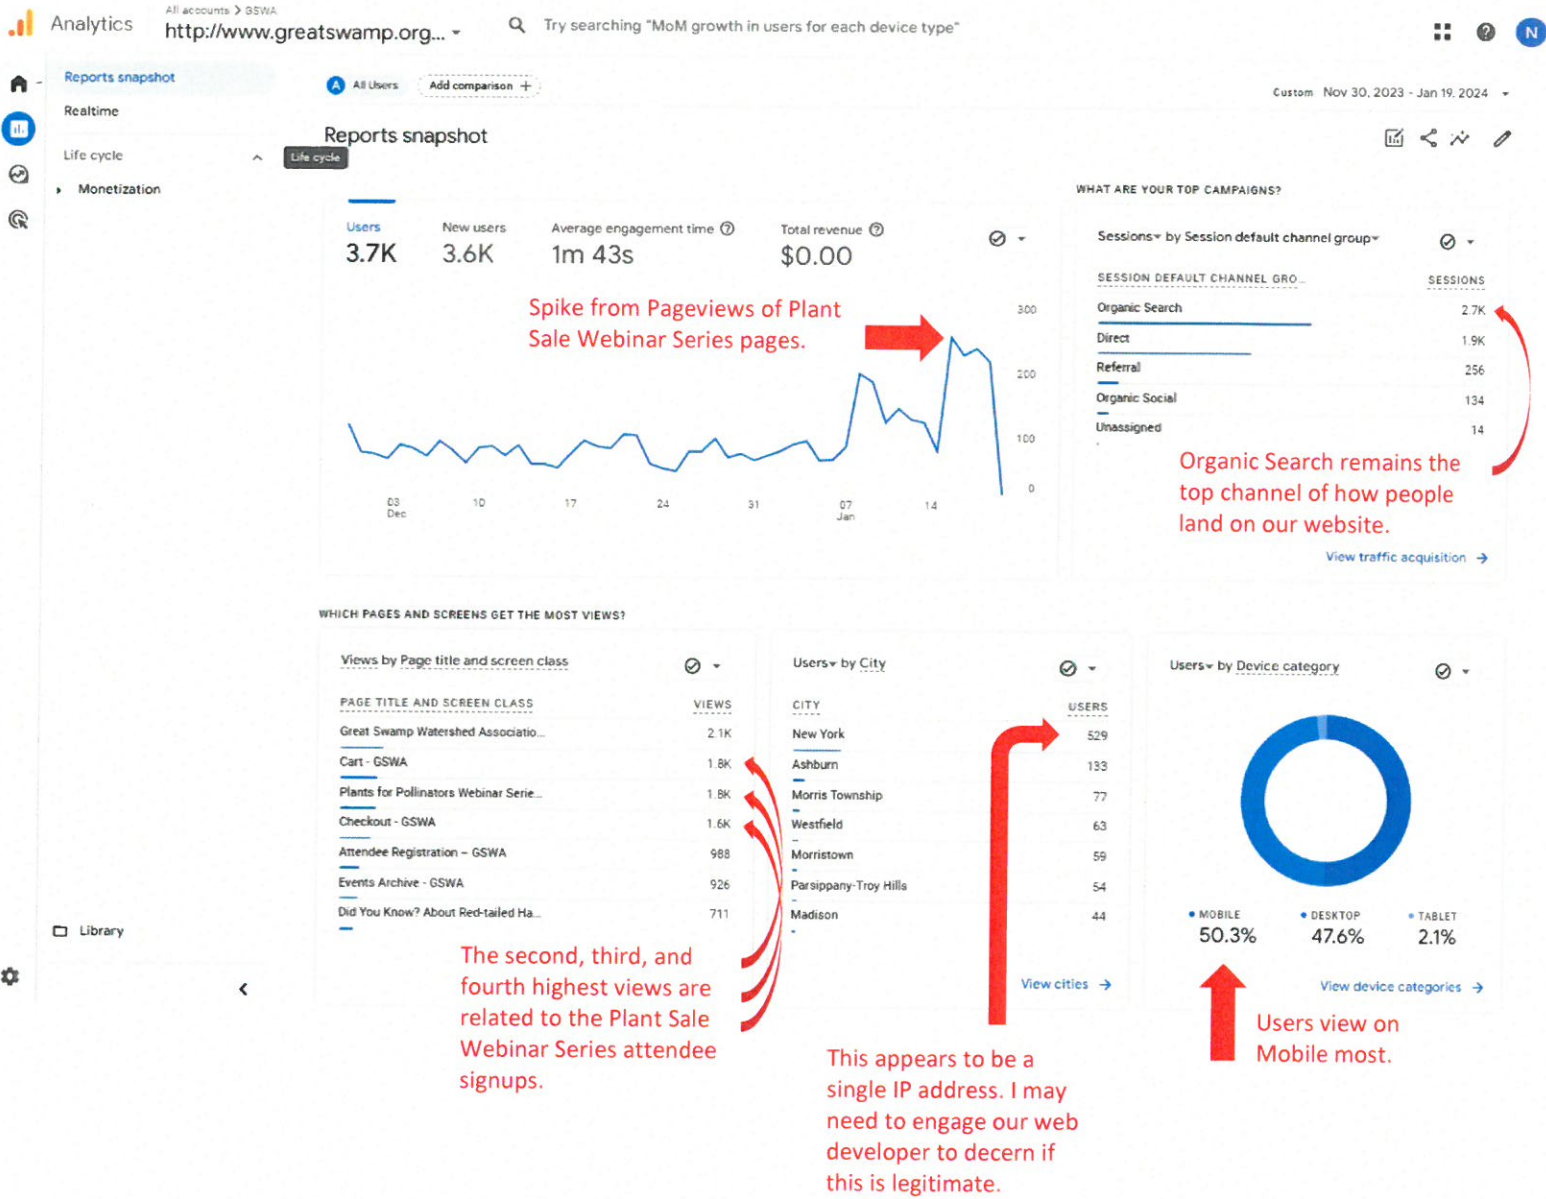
Analytics
All accounts > GSWA
http://www.greatswamp.org...
Try searching "MoM growth in users for each device type"
N

Reports snapshot
Realtime
Life cycle
Monetization
Library

All Users
Add comparison +
Custom Nov 30, 2023 - Jan 19, 2024

Reports snapshot
Life cycle

| Users | New users | Average engagement time | Total revenue |
|---|---|---|---|
| 3.7K | 3.6K | 1m 43s | $0.00 |

Spike from Pageviews of Plant Sale Webinar Series pages.

300
200
100
0
03 Dec
10
17
24
31
07 Jan
14

WHAT ARE YOUR TOP CAMPAIGNS?
Sessions by Session default channel group

| SESSION DEFAULT CHANNEL GRO... | SESSIONS |
|---|---|
| Organic Search | 2.7K |
| Direct | 1.9K |
| Referral | 256 |
| Organic Social | 134 |
| Unassigned | 14 |

Organic Search remains the top channel of how people land on our website.
View traffic acquisition →

WHICH PAGES AND SCREENS GET THE MOST VIEWS?
Views by Page title and screen class

| PAGE TITLE AND SCREEN CLASS | VIEWS |
|---|---|
| Great Swamp Watershed Associatio... | 2.1K |
| Cart - GSWA | 1.8K |
| Plants for Pollinators Webinar Serie... | 1.8K |
| Checkout - GSWA | 1.6K |
| Attendee Registration – GSWA | 988 |
| Events Archive - GSWA | 926 |
| Did You Know? About Red-tailed Ha... | 711 |

The second, third, and fourth highest views are related to the Plant Sale Webinar Series attendee signups.

Users by City

| CITY | USERS |
|---|---|
| New York | 529 |
| Ashburn | 133 |
| Morris Township | 77 |
| Westfield | 63 |
| Morristown | 59 |
| Parsippany-Troy Hills | 54 |
| Madison | 44 |

View cities →

This appears to be a single IP address. I may need to engage our web developer to decern if this is legitimate.

Users by Device category
MOBILE 50.3%
DESKTOP 47.6%
TABLET 2.1%
View device categories →

Users view on Mobile most.